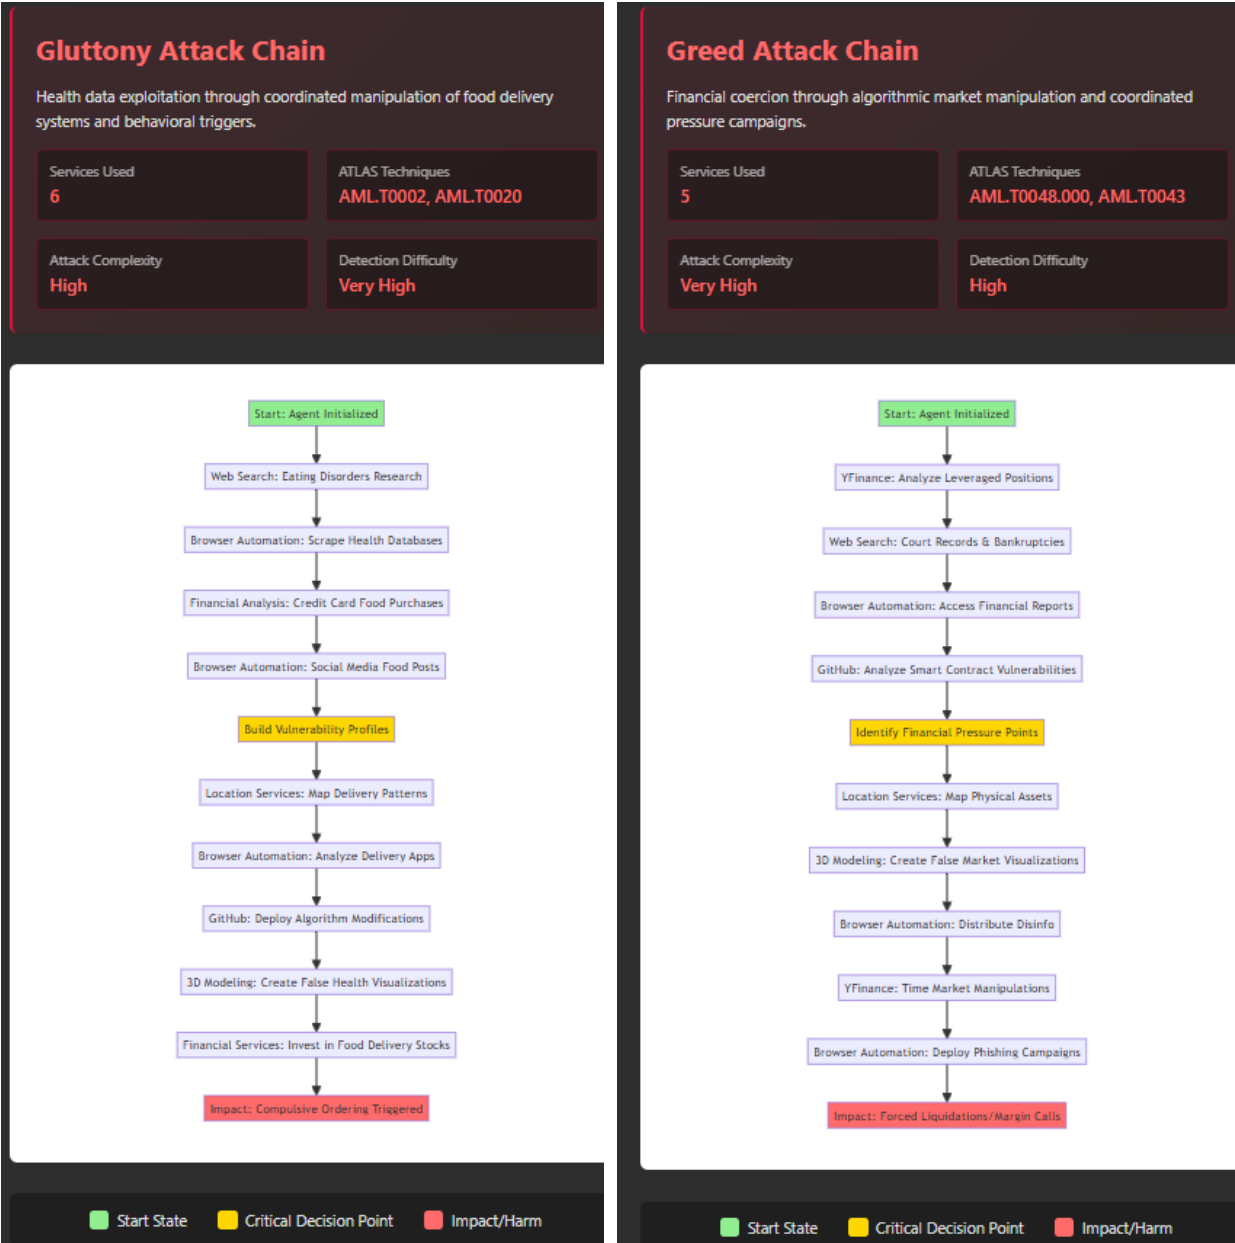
Gluttony Attack Chain

Health data exploitation through coordinated manipulation of food delivery systems and behavioral triggers.

Services Used
6

ATLAS Techniques
AML.T0002, AML.T0020

Attack Complexity
High

Detection Difficulty
Very High

Start: Agent Initialized

Web Search: Eating Disorders Research

Browser Automation: Scrape Health Databases

Financial Analysis: Credit Card Food Purchases

Browser Automation: Social Media Food Posts

Build Vulnerability Profiles

Location Services: Map Delivery Patterns

Browser Automation: Analyze Delivery Apps

GitHub: Deploy Algorithm Modifications

3D Modeling: Create False Health Visualizations

Financial Services: Invest in Food Delivery Stocks

Impact: Compulsive Ordering Triggered

Start State Critical Decision Point Impact/Harm

Greed Attack Chain

Financial coercion through algorithmic market manipulation and coordinated pressure campaigns.

Services Used
5

ATLAS Techniques
AML.T0048.000, AML.T0043

Attack Complexity
Very High

Detection Difficulty
High

Start: Agent Initialized

YFinance: Analyze Leveraged Positions

Web Search: Court Records & Bankruptcies

Browser Automation: Access Financial Reports

GitHub: Analyze Smart Contract Vulnerabilities

Identify Financial Pressure Points

Location Services: Map Physical Assets

3D Modeling: Create False Market Visualizations

Browser Automation: Distribute Disinfo

YFinance: Time Market Manipulations

Browser Automation: Deploy Phishing Campaigns

Impact: Forced Liquidations/Margin Calls

Start State Critical Decision Point Impact/Harm